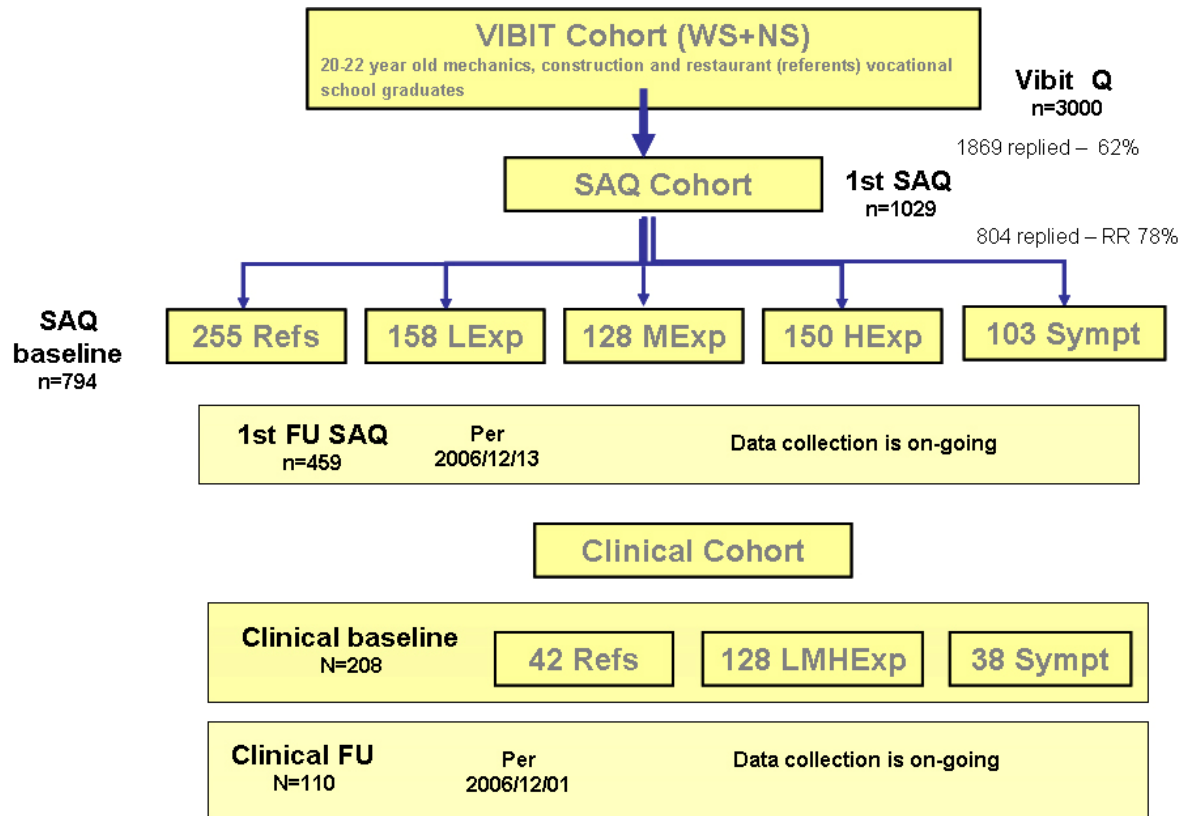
VIBIT Cohort (WS+NS)
20-22 year old mechanics, construction and restaurant (referents) vocational school graduates

Vibit Q
n=3000

1869 replied – 62%

SAQ Cohort

1st SAQ
n=1029

804 replied – RR 78%

SAQ baseline
n=794

255 Refs

158 LExp

128 MExp

150 HExp

103 Sympt

1st FU SAQ
n=459

Per
2006/12/13

Data collection is on-going

Clinical Cohort

Clinical baseline
N=208

42 Refs

128 LMHExp

38 Sympt

Clinical FU
N=110

Per
2006/12/01

Data collection is on-going